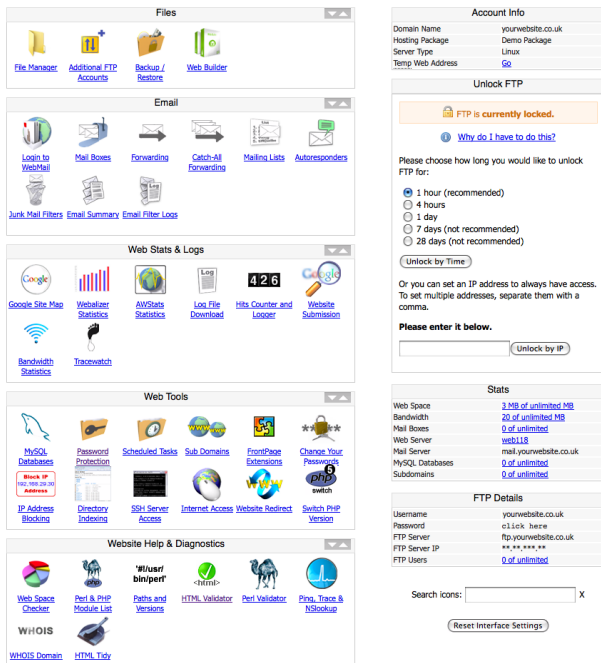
Files

File Manager
Additional FTP Accounts
Backup / Restore
Web Builder

Email

Login to WebMail
Mail Boxes
Forwarding
Catch-All Forwarding
Mailing Lists
Autoresponders
Junk Mail Filters
Email Summary
Email Filter Logs

Web Stats & Logs

Google Site Map
Webalizer Statistics
AWStats Statistics
Log File Download
426
Hits Counter and Logger
Website Submission
Bandwidth Statistics
Tracewatch

Web Tools

MySQL Databases
Password Protection
Scheduled Tasks
Sub Domains
FrontPage Extensions
Change Your Passwords
Block IP 192.168.29.30 Address
IP Address Blocking
Directory Indexing
SSH Server Access
Internet Access
Website Redirect
php 5 switch
Switch PHP Version

Website Help & Diagnostics

Web Space Checker
Perl & PHP Module List
'#!/usr/bin/perl'
Paths and Versions
<html>
HTML Validator
Perl Validator
Ping, Trace & NSlookup
WHOIS
WHOIS Domain
HTML Tidy

Account Info

| Domain Name | yourwebsite.co.uk |
|---|---|
| Hosting Package | Demo Package |
| Server Type | Linux |
| Temp Web Address | Go |

Unlock FTP

FTP is currently locked.

Why do I have to do this?

Please choose how long you would like to unlock FTP for:

1 hour (recommended)
4 hours
1 day
7 days (not recommended)
28 days (not recommended)

Unlock by Time

Or you can set an IP address to always have access. To set multiple addresses, separate them with a comma.

Please enter it below.

Unlock by IP

Stats

| Web Space | 3 MB of unlimited MB |
|---|---|
| Bandwidth | 20 of unlimited MB |
| Mail Boxes | 0 of unlimited |
| Web Server | web118 |
| Mail Server | mail.yourwebsite.co.uk |
| MySQL Databases | 0 of unlimited |
| Subdomains | 0 of unlimited |

FTP Details

| Username | yourwebsite.co.uk |
|---|---|
| Password | click here |
| FTP Server | ftp.yourwebsite.co.uk |
| FTP Server IP | **.**.***.** |
| FTP Users | 0 of unlimited |

Search icons: X

Reset Interface Settings